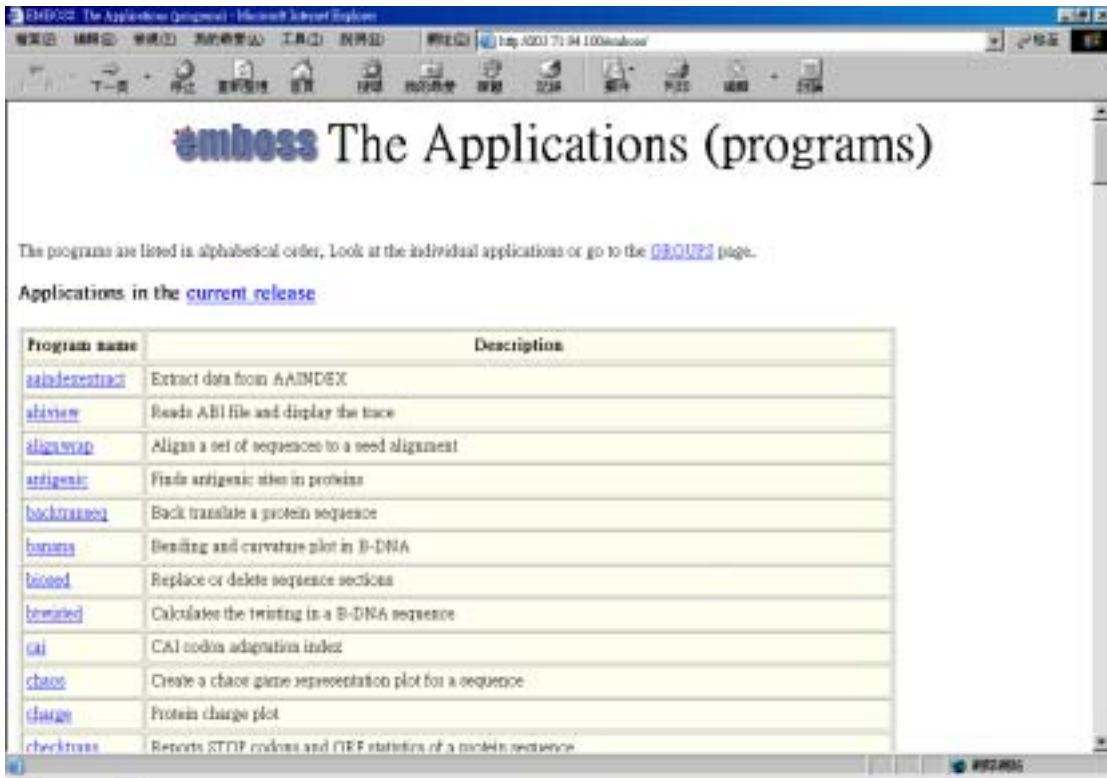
EMBOSS: The Applications (programs) - Microsoft Internet Explorer

檔案(F) 編輯(E) 檢視(V) 我的最愛(A) 工具(T) 說明(H) 網址(D) http://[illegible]/emboss/ 移至

上一頁 下一頁 停止 重新整理 首頁 搜尋 我的最愛 媒體 記錄 郵件 列印 編輯 討論

emboss The Applications (programs)

The programs are listed in alphabetical order, Look at the individual applications or go to the GROUPS page.

Applications in the current release

| Program name | Description |
|---|---|
| aaindexextract | Extract data from AAINDEX |
| abiview | Reads ABI file and display the trace |
| alignwrap | Aligns a set of sequences to a seed alignment |
| antigenic | Finds antigenic sites in proteins |
| backtranseq | Back translate a protein sequence |
| banana | Bending and curvature plot in B-DNA |
| biosed | Replace or delete sequence sections |
| btwisted | Calculates the twisting in a B-DNA sequence |
| cai | CAI codon adaptation index |
| chaos | Create a chaos game representation plot for a sequence |
| charge | Protein charge plot |
| checktrans | Reports STOP codons and ORF statistics of a protein sequence |

網際網路